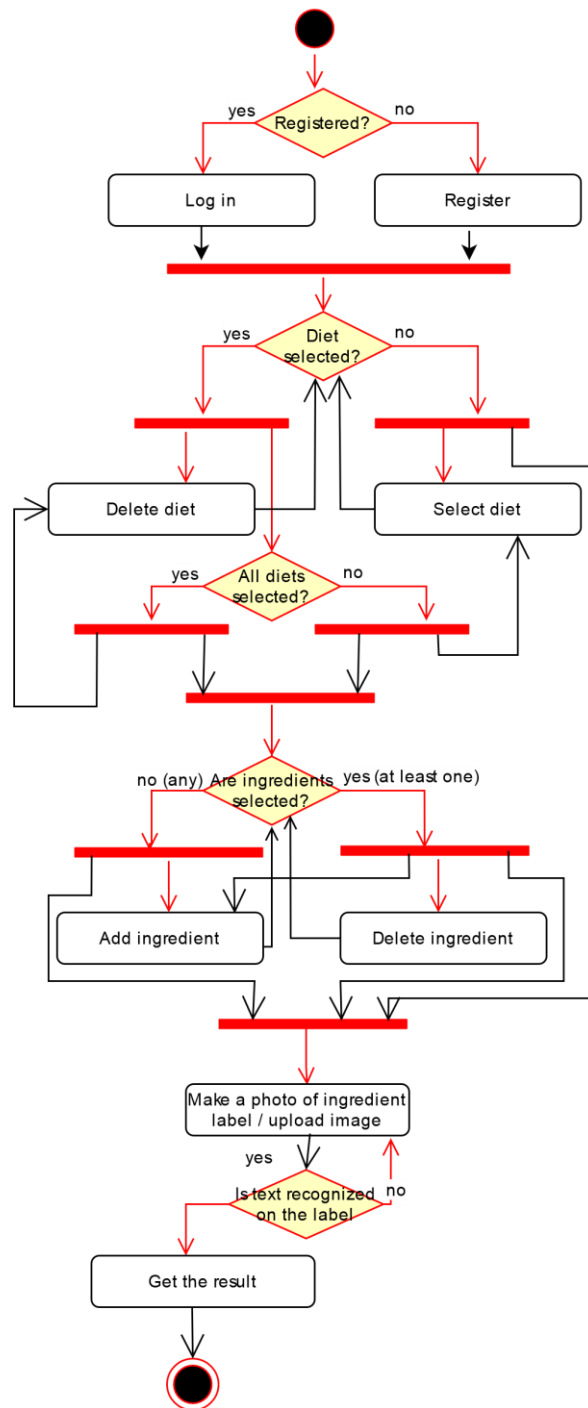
yes
Registered?
no

Log in

Register

yes
Diet selected?
no

Delete diet

Select diet

yes
All diets selected?
no

no (any)
Are ingredients selected?
yes (at least one)

Add ingredient

Delete ingredient

Make a photo of ingredient label / upload image

yes
Is text recognized on the label
no

Get the result